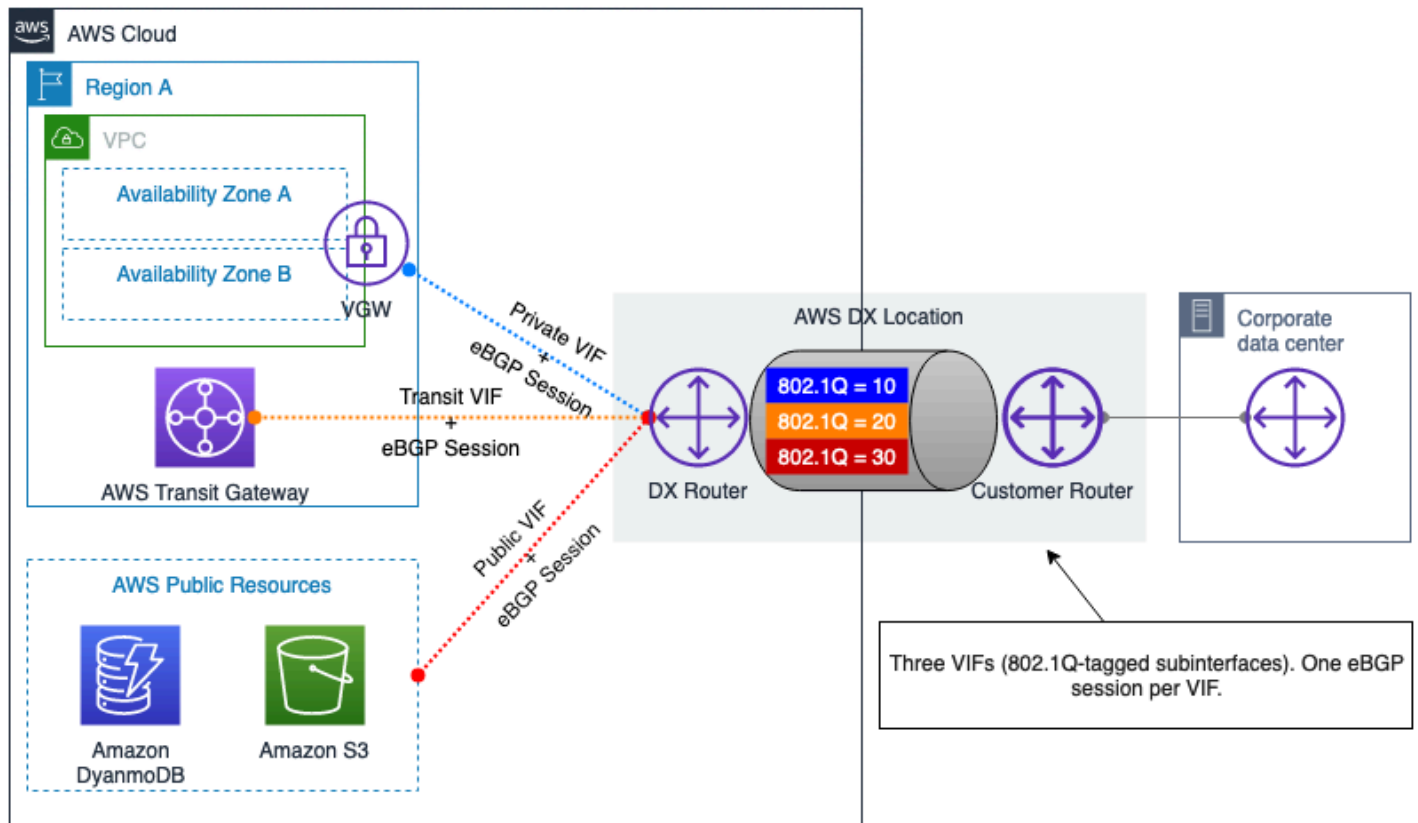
aws AWS Cloud

Region A

VPC

Availability Zone A

Availability Zone B

VGW

AWS Transit Gateway

Private VIF + eBGP Session

Transit VIF + eBGP Session

Public VIF + eBGP Session

AWS DX Location

802.1Q = 10

802.1Q = 20

802.1Q = 30

DX Router

Customer Router

Corporate data center

AWS Public Resources

Amazon DyanmoDB

Amazon S3

Three VIFs (802.1Q-tagged subinterfaces). One eBGP session per VIF.